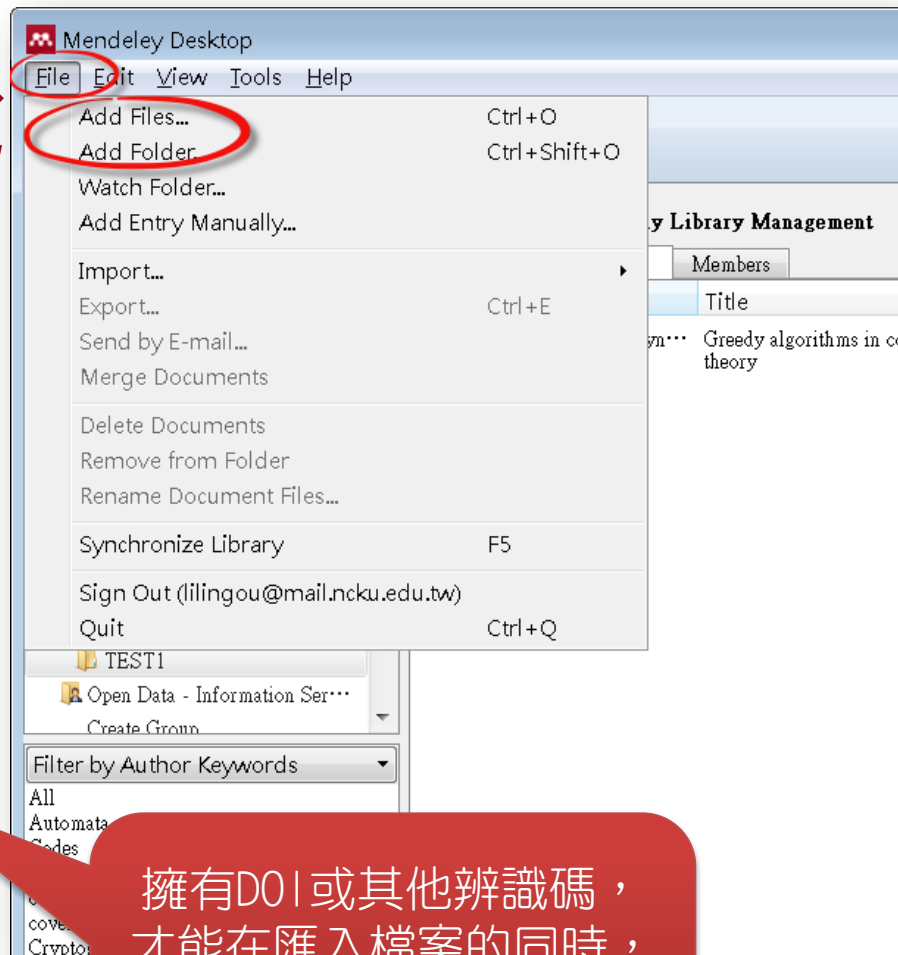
Mendeley Desktop
File Edit View Tools Help

Add Files... Ctrl+O
Add Folder... Ctrl+Shift+O
Watch Folder...
Add Entry Manually...

Import...
Export... Ctrl+E
Send by E-mail...
Merge Documents

Delete Documents
Remove from Folder
Rename Document Files...

Synchronize Library F5

Sign Out (lilingou@mail.ncku.edu.tw)
Quit Ctrl+Q

y Library Management
Members
Title
yn··· Greedy algorithms in co theory

TEST1
Open Data - Information Ser···
Create Group

Filter by Author Keywords
All
Automata
Codes
cove
Cryptog

擁有DOI或其他辨識碼，
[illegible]